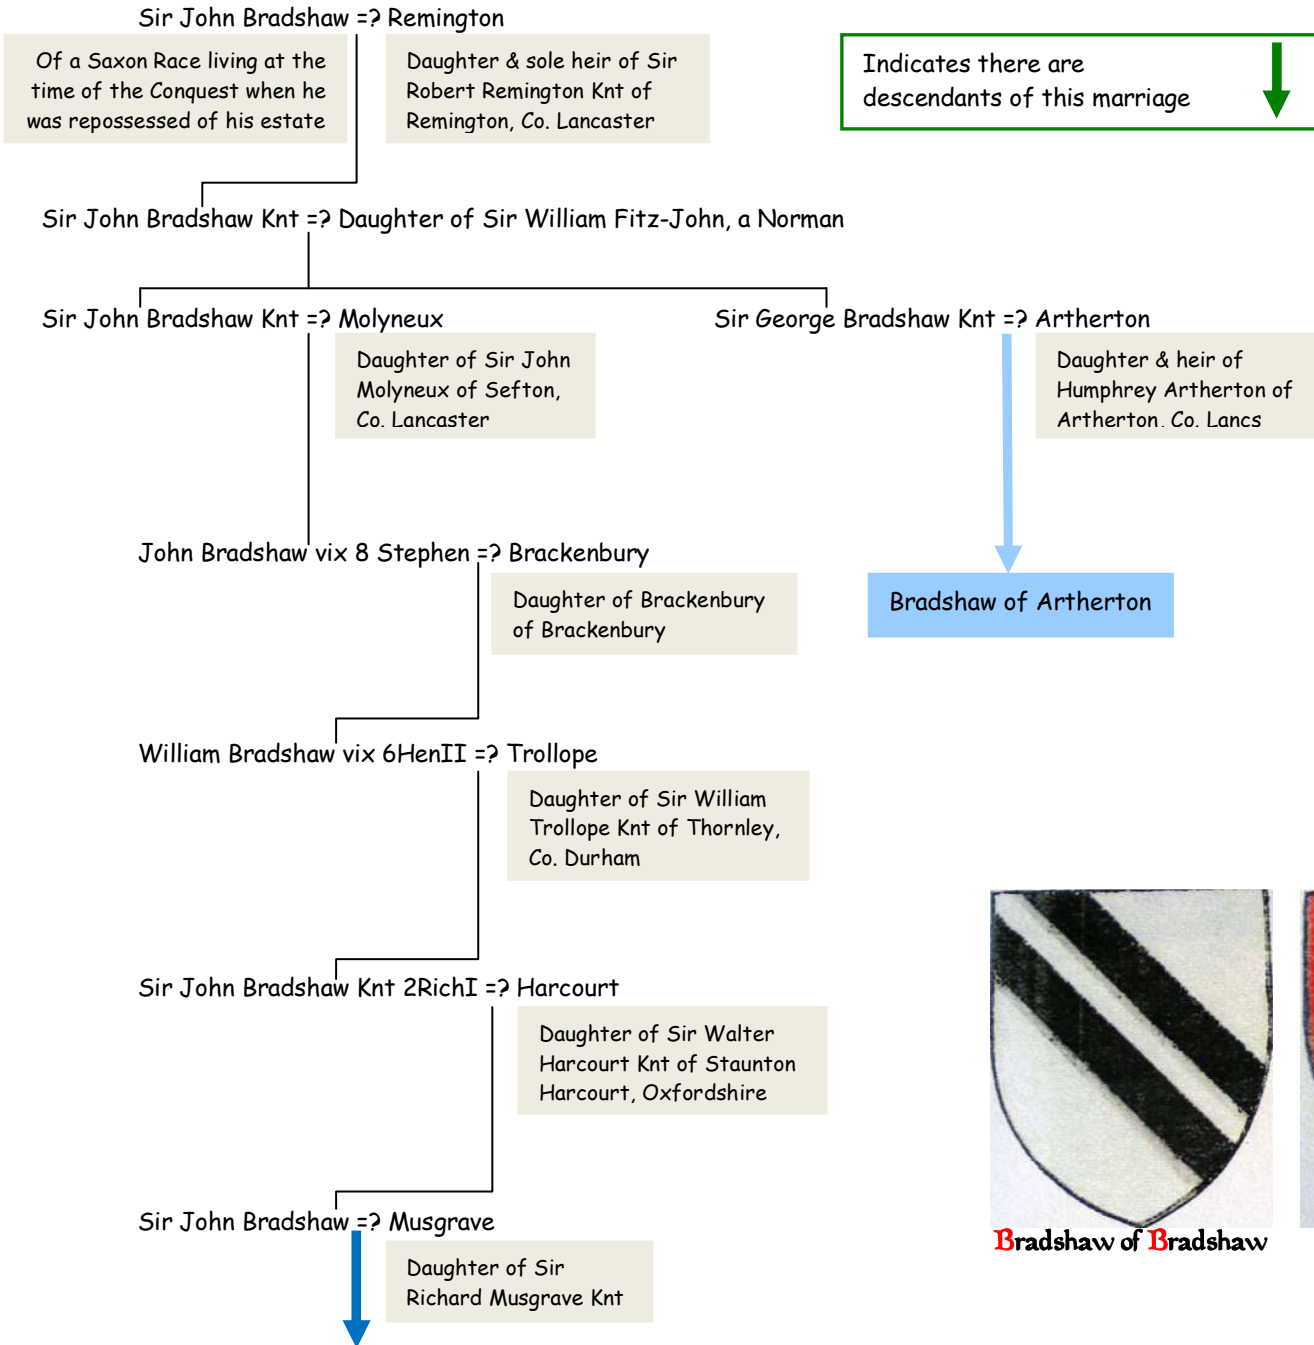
Sir John Bradshaw =? Remington

Of a Saxon Race living at the time of the Conquest when he was repossessed of his estate

Daughter & sole heir of Sir Robert Remington Knt of Remington, Co. Lancaster

Indicates there are descendants of this marriage

Sir John Bradshaw Knt =? Daughter of Sir William Fitz-John, a Norman

Sir John Bradshaw Knt =? Molyneux

Daughter of Sir John Molyneux of Sefton, Co. Lancaster

Sir George Bradshaw Knt =? Artherton

Daughter & heir of Humphrey Artherton of Artherton. Co. Lancs

John Bradshaw vix 8 Stephen =? Brackenbury

Daughter of Brackenbury of Brackenbury

Bradshaw of Artherton

William Bradshaw vix 6HenII =? Trollope

Daughter of Sir William Trollope Knt of Thornley, Co. Durham

Sir John Bradshaw Knt 2RichI =? Harcourt

Daughter of Sir Walter Harcourt Knt of Staunton Harcourt, Oxfordshire

Sir John Bradshaw =? Musgrave

Daughter of Sir Richard Musgrave Knt

Bradshaw of Bradshaw